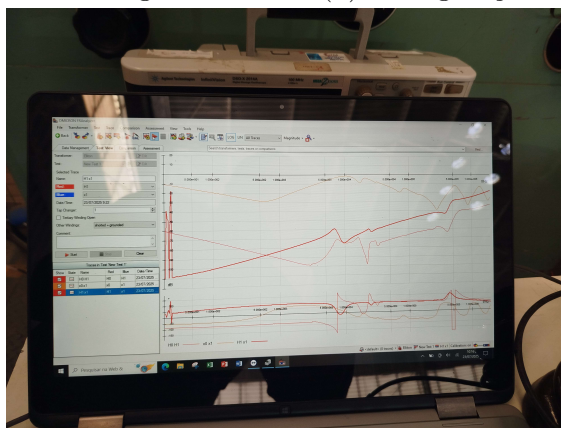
File Transformer Test Tools Window Measurement View Tools Help
Magnitude
Data Management
Transformer
Test
Selected Traces
Name
Date Time
Tap Changer
Other Windings
Comment
Show Hide Name Red Blue Date Time
Clear
1.00E+01
1.00E+02
1.00E+03
1.00E+04
1.00E+05
1.00E+06